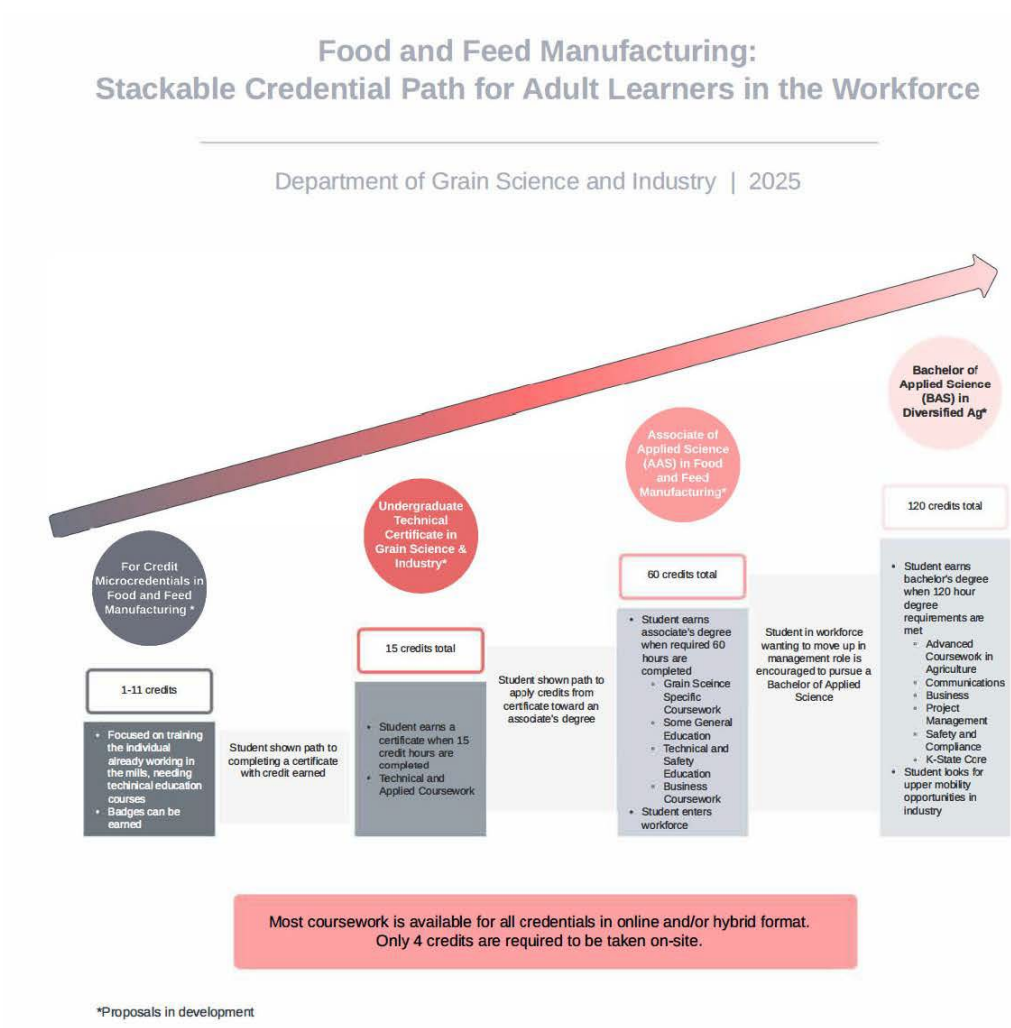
Food and Feed Manufacturing:
Stackable Credential Path for Adult Learners in the Workforce

Department of Grain Science and Industry | 2025

For Credit Microcredentials in Food and Feed Manufacturing *

1-11 credits

- Focused on training the individual already working in the mills, needing technical education courses
- Badges can be earned

Student shown path to completing a certificate with credit earned

Undergraduate Technical Certificate in Grain Science & Industry*

15 credits total

- Student earns a certificate when 15 credit hours are completed
- Technical and Applied Coursework

Student shown path to apply credits from certificate toward an associate's degree

Associate of Applied Science (AAS) in Food and Feed Manufacturing*

60 credits total

- Student earns associate's degree when required 60 hours are completed
  - Grain Science Specific Coursework
  - Some General Education
  - Technical and Safety Education
  - Business Coursework
- Student enters workforce

Student in workforce wanting to move up in management role is encouraged to pursue a Bachelor of Applied Science

Bachelor of Applied Science (BAS) in Diversified Ag*

120 credits total

- Student earns bachelor's degree when 120 hour degree requirements are met
  - Advanced Coursework in Agriculture
  - Communications
  - Business
  - Project Management
  - Safety and Compliance
  - K-State Core
- Student looks for upper mobility opportunities in industry

Most coursework is available for all credentials in online and/or hybrid format. Only 4 credits are required to be taken on-site.

*Proposals in development